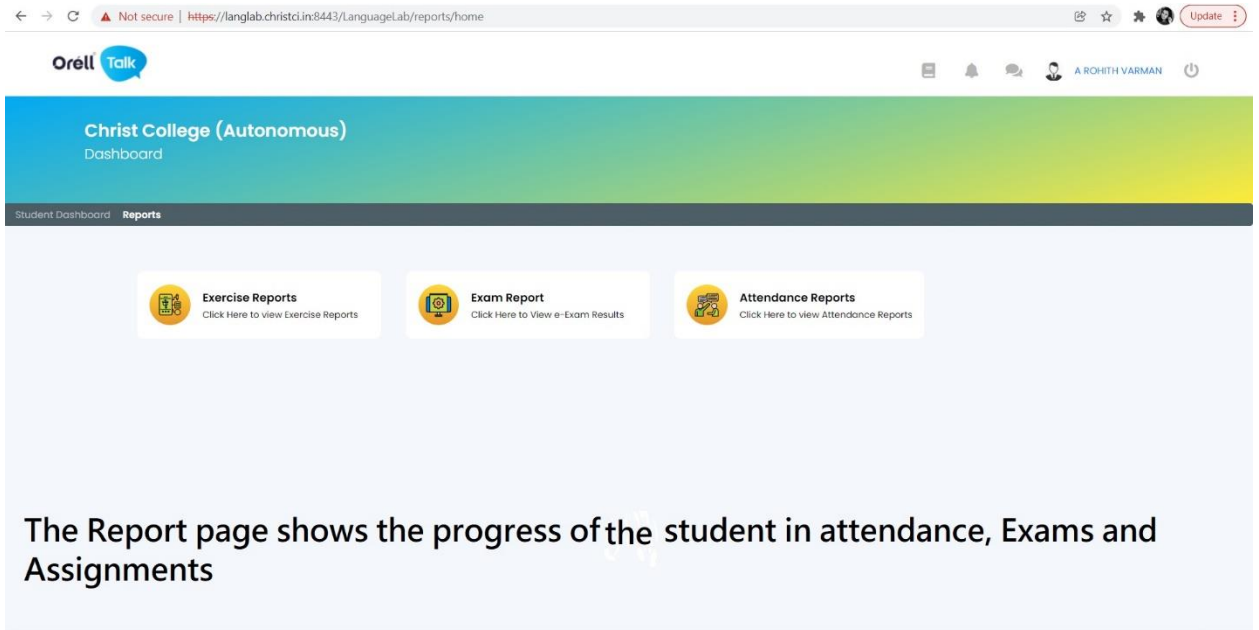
Not secure | https://langlab.christci.in:8443/LanguageLab/reports/home

Update

Orell Talk

A ROHITH VARMAN

Christ College (Autonomous)
Dashboard

Student Dashboard Reports

Exercise Reports
Click Here to view Exercise Reports

Exam Report
Click Here to View e-Exam Results

Attendance Reports
Click Here to view Attendance Reports

The Report page shows the progress of the student in attendance, Exams and Assignments